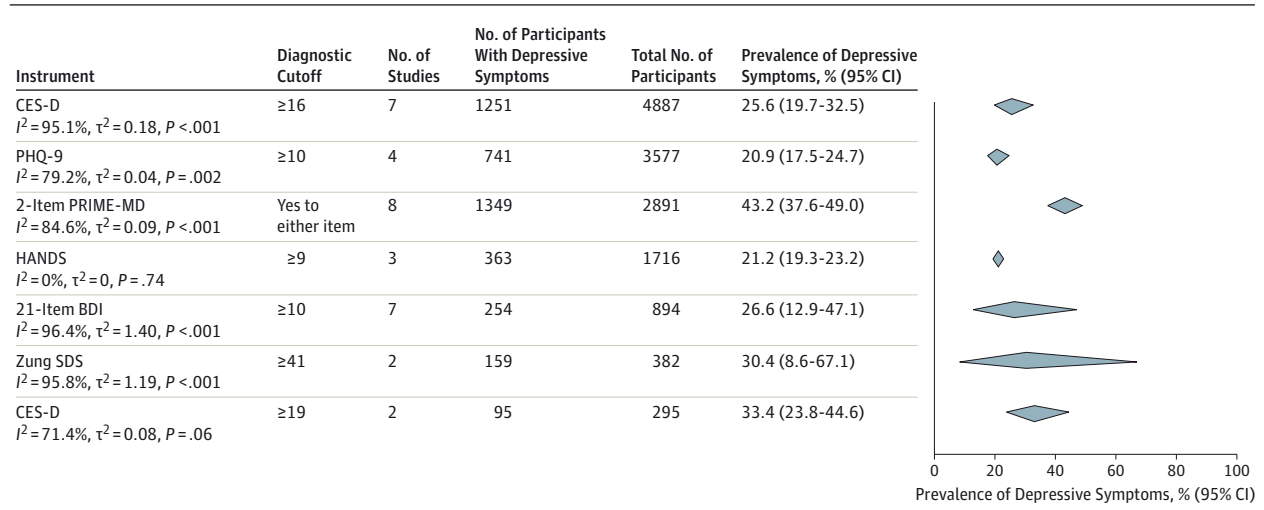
| Instrument | Diagnostic Cutoff | No. of Studies | No. of Participants With Depressive Symptoms | Total No. of Participants | Prevalence of Depressive Symptoms, % (95% CI) |
|---|---|---|---|---|---|
| CES-D $I^2 = 95.1\%$, $\tau^2 = 0.18$, $P < .001$ | ≥16 | 7 | 1251 | 4887 | 25.6 (19.7-32.5) |
| PHQ-9 $I^2 = 79.2\%$, $\tau^2 = 0.04$, $P = .002$ | ≥10 | 4 | 741 | 3577 | 20.9 (17.5-24.7) |
| 2-Item PRIME-MD $I^2 = 84.6\%$, $\tau^2 = 0.09$, $P < .001$ | Yes to either item | 8 | 1349 | 2891 | 43.2 (37.6-49.0) |
| HANDS $I^2 = 0\%$, $\tau^2 = 0$, $P = .74$ | ≥9 | 3 | 363 | 1716 | 21.2 (19.3-23.2) |
| 21-Item BDI $I^2 = 96.4\%$, $\tau^2 = 1.40$, $P < .001$ | ≥10 | 7 | 254 | 894 | 26.6 (12.9-47.1) |
| Zung SDS $I^2 = 95.8\%$, $\tau^2 = 1.19$, $P < .001$ | ≥41 | 2 | 159 | 382 | 30.4 (8.6-67.1) |
| CES-D $I^2 = 71.4\%$, $\tau^2 = 0.08$, $P = .06$ | ≥19 | 2 | 95 | 295 | 33.4 (23.8-44.6) |

0 20 40 60 80 100
Prevalence of Depressive Symptoms, % (95% CI)